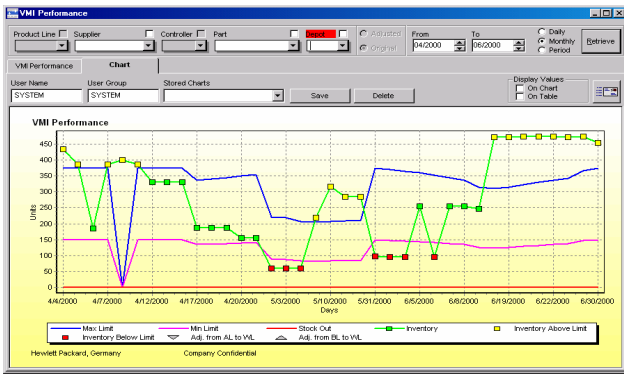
VMI Performance

Product Line Supplier Controller Part Depot Adjusted Original From 04/2000 To 06/2000 Daily Monthly Period Retrieve

VMI Performance Chart

User Name SYSTEM User Group SYSTEM Stored Charts Save Delete Display Values On Chart On Table

VMI Performance

Units

450
400
350
300
250
200
150
100
50
0

4/4/2000 4/7/2000 4/12/2000 4/17/2000 4/20/2000 5/3/2000 5/10/2000 5/31/2000 6/5/2000 6/8/2000 6/19/2000 6/22/2000 6/30/2000

Days

Max Limit
Min Limit
Stock Out
Inventory
Inventory Above Limit
Inventory Below Limit
Adj. from AL to WL
Adj. from BL to WL

Hewlett Packard, Germany Company Confidential